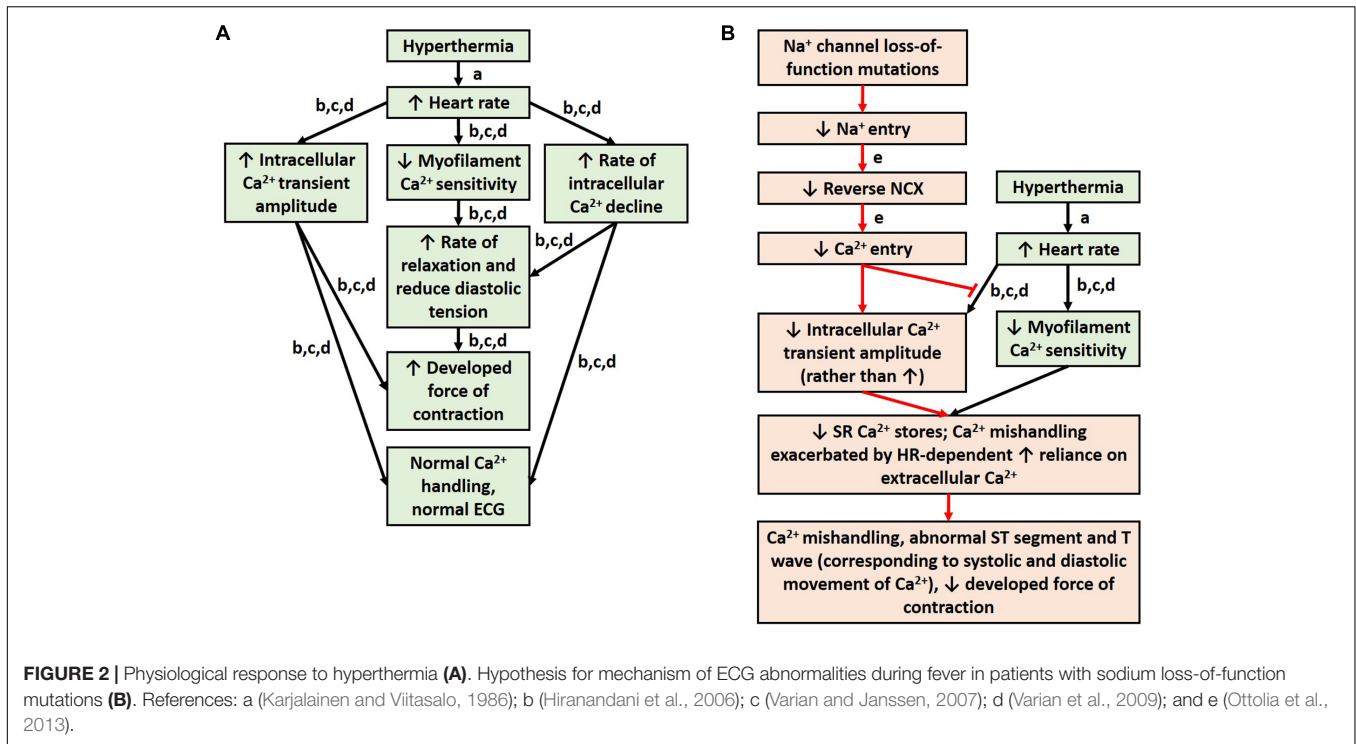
A

Hyperthermia

a

↑ Heart rate

b,c,d

b,c,d

b,c,d

↑ Intracellular $Ca^{2+}$ transient amplitude

↓ Myofilament $Ca^{2+}$ sensitivity

↑ Rate of intracellular $Ca^{2+}$ decline

b,c,d

↑ Rate of relaxation and reduce diastolic tension

b,c,d

b,c,d

b,c,d

b,c,d

↑ Developed force of contraction

b,c,d

Normal $Ca^{2+}$ handling, normal ECG

B

$Na^{+}$ channel loss-of-function mutations

↓ $Na^{+}$ entry

e

↓ Reverse NCX

e

↓ $Ca^{2+}$ entry

Hyperthermia

a

↑ Heart rate

b,c,d

b,c,d

↓ Intracellular $Ca^{2+}$ transient amplitude (rather than ↑)

↓ Myofilament $Ca^{2+}$ sensitivity

↓ SR $Ca^{2+}$ stores; $Ca^{2+}$ mishandling exacerbated by HR-dependent ↑ reliance on extracellular $Ca^{2+}$

$Ca^{2+}$ mishandling, abnormal ST segment and T wave (corresponding to systolic and diastolic movement of $Ca^{2+}$), ↓ developed force of contraction

FIGURE 2 | Physiological response to hyperthermia (A). Hypothesis for mechanism of ECG abnormalities during fever in patients with sodium loss-of-function mutations (B). References: a (Karjalainen and Viitasalo, 1986); b (Hiranandani et al., 2006); c (Varian and Janssen, 2007); d (Varian et al., 2009); and e (Ottolia et al., 2013).